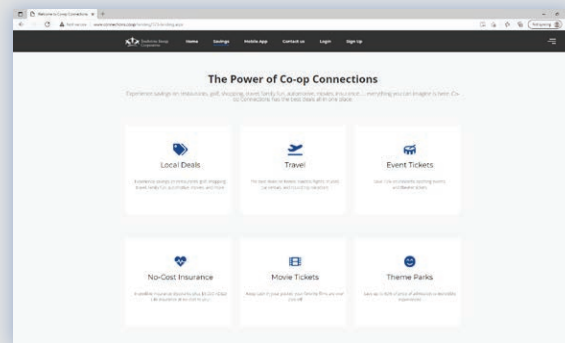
Welcome to Co-op Connections
Not secure | www.connections.coop/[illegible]

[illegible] Cooperative
Home Savings Mobile App Contact us Login Sign Up

The Power of Co-op Connections

Experience savings on restaurants, golf, shopping, travel, family fun, automotive, movies, and more.... everything you can imagine is here! Co-op Connections has the best deals all in one place.

Local Deals
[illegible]

Travel
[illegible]

Event Tickets
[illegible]

No-Cost Insurance
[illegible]

Movie Tickets
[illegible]

Theme Parks
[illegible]